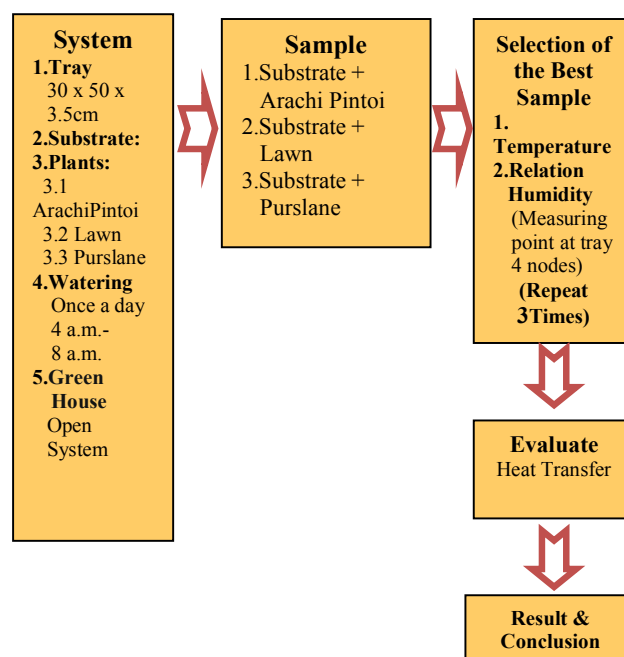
System
1.Tray
30 x 50 x 3.5cm
2.Substrate:
3.Plants:
3.1 ArachiPintoi
3.2 Lawn
3.3 Purslane
4.Watering
Once a day
4 a.m.- 8 a.m.
5.Green House
Open System

Sample
1.Substrate + Arachi Pintoi
2.Substrate + Lawn
3.Substrate + Purslane

Selection of the Best Sample
1. Temperature
2.Relation Humidity
(Measuring point at tray 4 nodes)
(Repeat 3Times)

Evaluate
Heat Transfer

Result & Conclusion